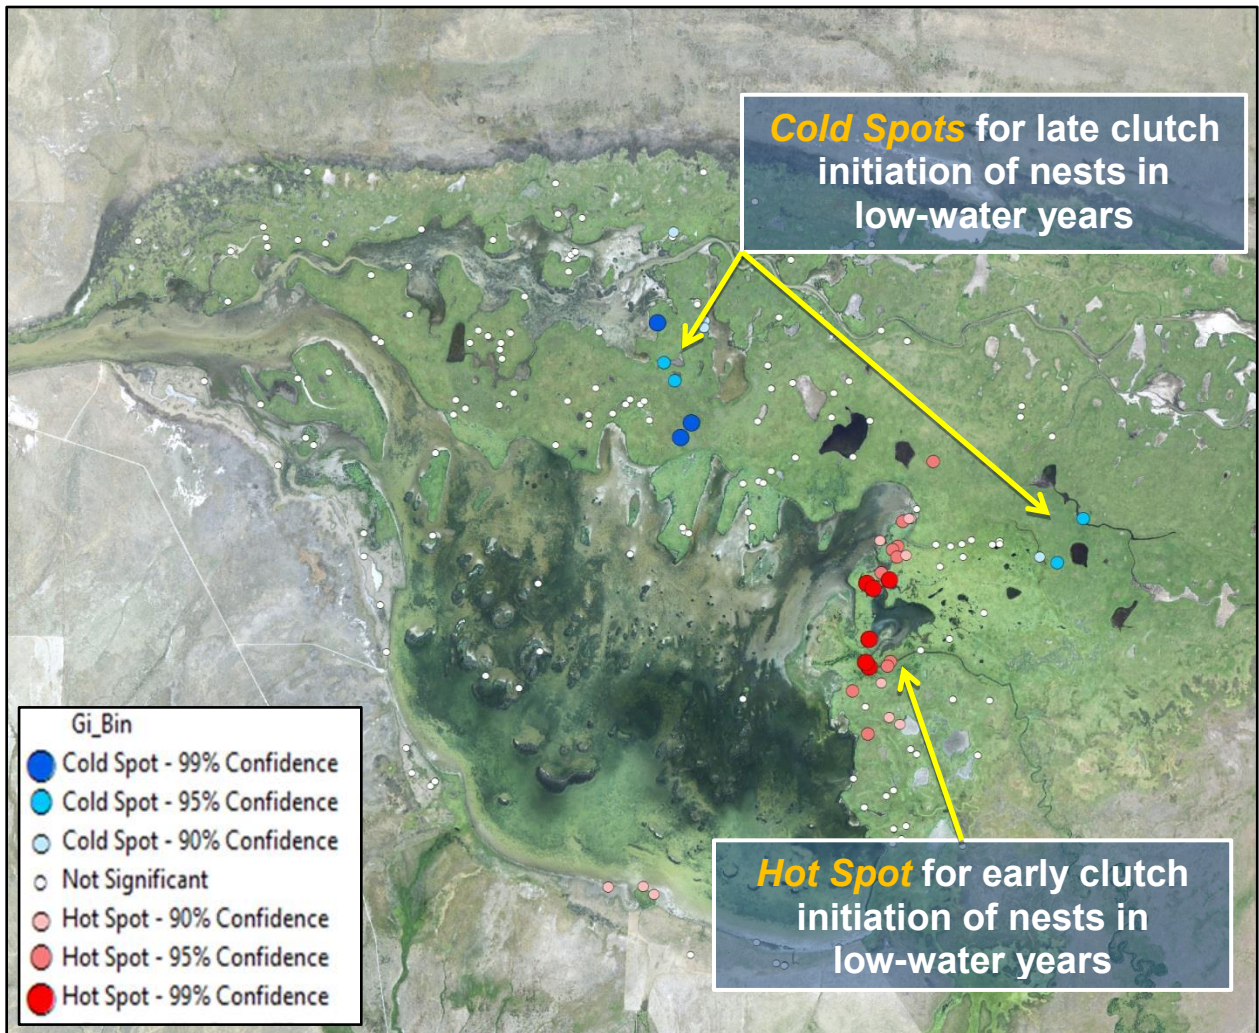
Cold Spots for late clutch initiation of nests in low-water years

Hot Spot for early clutch initiation of nests in low-water years

Gi_Bin
Cold Spot - 99% Confidence
Cold Spot - 95% Confidence
Cold Spot - 90% Confidence
Not Significant
Hot Spot - 90% Confidence
Hot Spot - 95% Confidence
Hot Spot - 99% Confidence